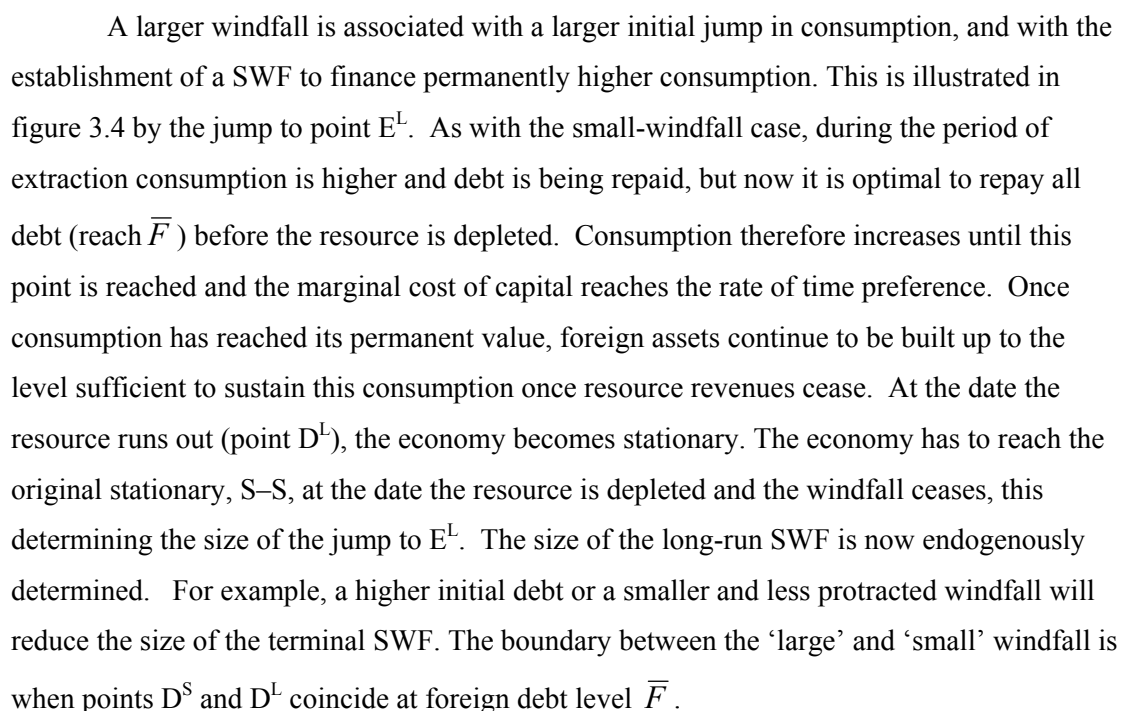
A larger windfall is associated with a larger initial jump in consumption, and with the establishment of a SWF to finance permanently higher consumption. This is illustrated in figure 3.4 by the jump to point E$^L$. As with the small-windfall case, during the period of extraction consumption is higher and debt is being repaid, but now it is optimal to repay all debt (reach $\overline{F}$ ) before the resource is depleted. Consumption therefore increases until this point is reached and the marginal cost of capital reaches the rate of time preference. Once consumption has reached its permanent value, foreign assets continue to be built up to the level sufficient to sustain this consumption once resource revenues cease. At the date the resource runs out (point D$^L$), the economy becomes stationary. The economy has to reach the original stationary, S–S, at the date the resource is depleted and the windfall ceases, this determining the size of the jump to E$^L$. The size of the long-run SWF is now endogenously determined. For example, a higher initial debt or a smaller and less protracted windfall will reduce the size of the terminal SWF. The boundary between the 'large' and 'small' windfall is when points D$^S$ and D$^L$ coincide at foreign debt level $\overline{F}$ .